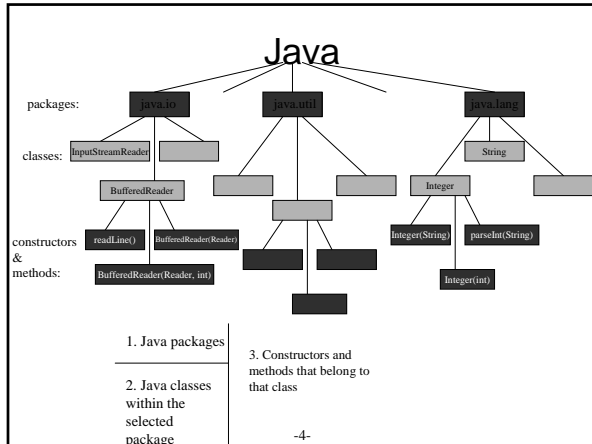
Java

packages: java.io java.util java.lang

classes: InputStreamReader String

BufferedReader Integer

constructors & methods: readLine() BufferedReader(Reader) Integer(String) parseInt(String)

BufferedReader(Reader, int) Integer(int)

1. Java packages

2. Java classes within the selected package

3. Constructors and methods that belong to that class

-4-